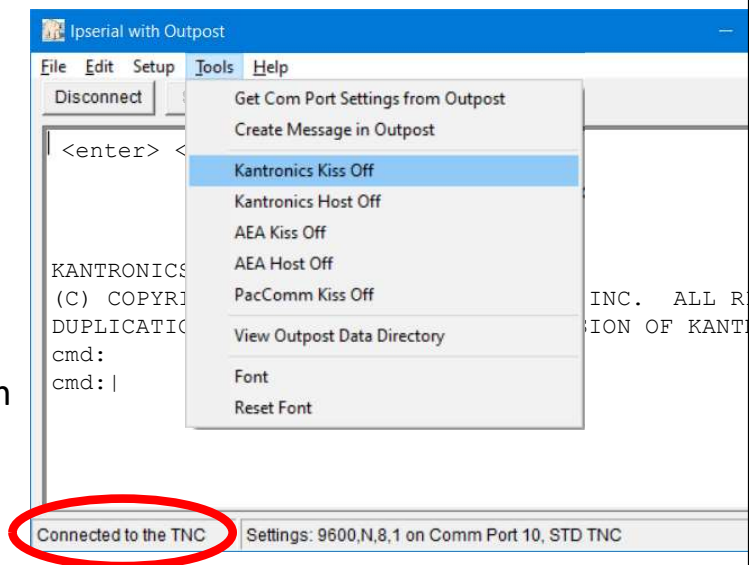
Ipserial with Outpost

File Edit Setup Tools Help

Disconnect

<enter> <

KANTRONICS
(C) COPYRI INC. ALL R
DUPLICATIO SION OF KANT
cmd:
cmd:|

Get Com Port Settings from Outpost
Create Message in Outpost
Kantronics Kiss Off
Kantronics Host Off
AEA Kiss Off
AEA Host Off
PacComm Kiss Off
View Outpost Data Directory
Font
Reset Font

n

Connected to the TNC
Settings: 9600,N,8,1 on Comm Port 10, STD TNC